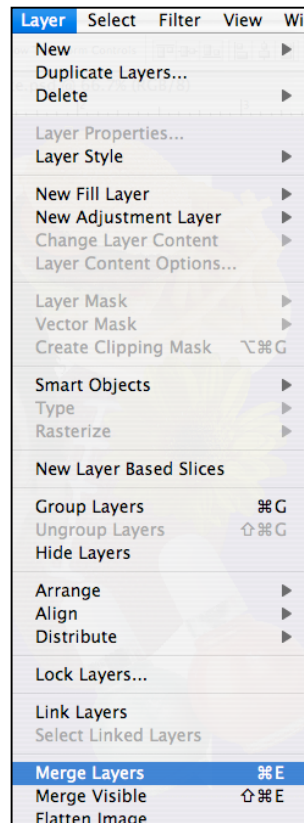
Layer Select Filter View Wi

New
Duplicate Layers...
Delete

Layer Properties...
Layer Style

New Fill Layer
New Adjustment Layer
Change Layer Content
Layer Content Options...

Layer Mask
Vector Mask
Create Clipping Mask ⌥⌘G

Smart Objects
Type
Rasterize

New Layer Based Slices

Group Layers ⌘G
Ungroup Layers ⇧⌘G
Hide Layers

Arrange
Align
Distribute

Lock Layers...

Link Layers
Select Linked Layers

Merge Layers ⌘E
Merge Visible ⇧⌘E
Flatten Image